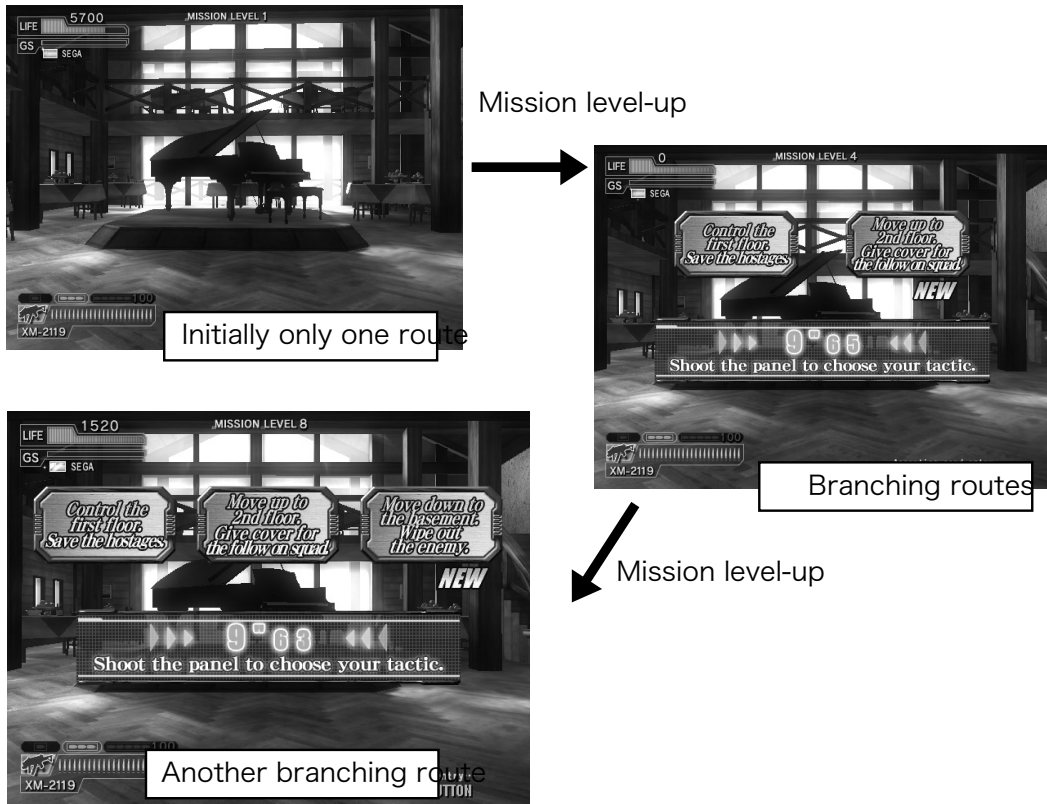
LIFE 5700
MISSION LEVEL 1
GS
SEGA
100
XM-2119
Initially only one route

Mission level-up

LIFE 0
MISSION LEVEL 4
GS
SEGA
Control the first floor. Save the hostages.
Move up to 2nd floor. Give cover for the follow on squad.
NEW
9"65
Shoot the panel to choose your tactic.
100
XM-2119
Branching routes

Mission level-up

LIFE 1520
MISSION LEVEL 8
GS
SEGA
Control the first floor. Save the hostages.
Move up to 2nd floor. Give cover for the follow on squad.
Move down to the basement. Wipe out the enemy.
NEW
9"63
Shoot the panel to choose your tactic.
100
XM-2119
Another branching route
UTTON